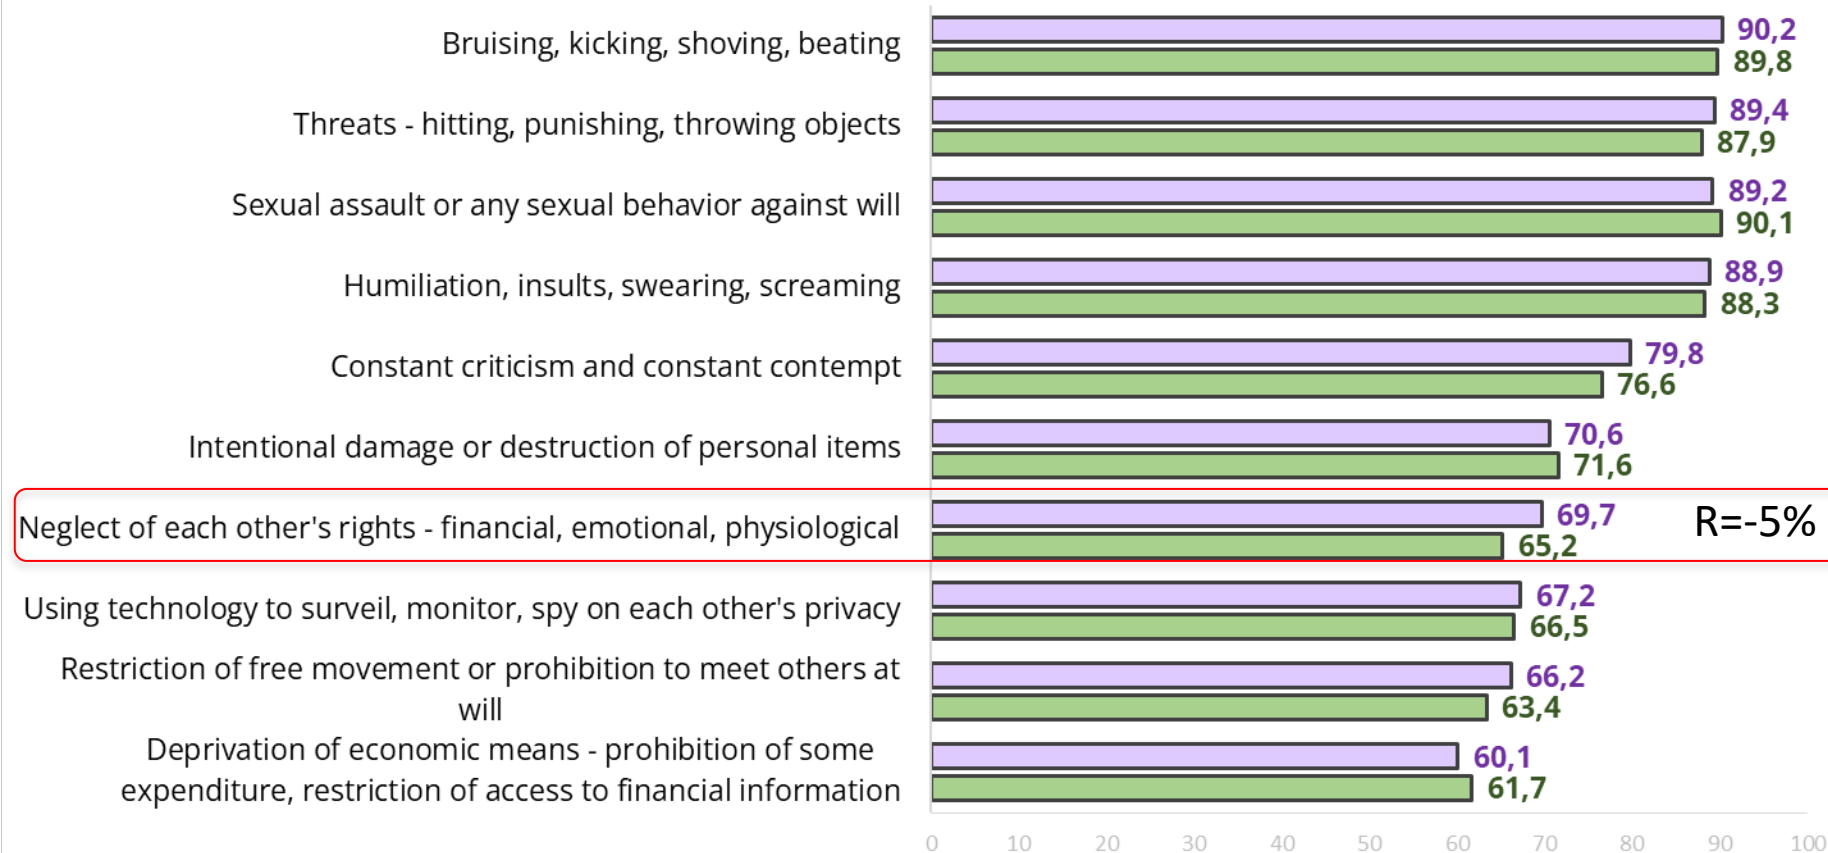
Bruising, kicking, shoving, beating
90,2
89,8

Threats - hitting, punishing, throwing objects
89,4
87,9

Sexual assault or any sexual behavior against will
89,2
90,1

Humiliation, insults, swearing, screaming
88,9
88,3

Constant criticism and constant contempt
79,8
76,6

Intentional damage or destruction of personal items
70,6
71,6

Neglect of each other's rights - financial, emotional, physiological
69,7
65,2
R=-5%

Using technology to surveil, monitor, spy on each other's privacy
67,2
66,5

Restriction of free movement or prohibition to meet others at will
66,2
63,4

Deprivation of economic means - prohibition of some expenditure, restriction of access to financial information
60,1
61,7

0 10 20 30 40 50 60 70 80 90 100